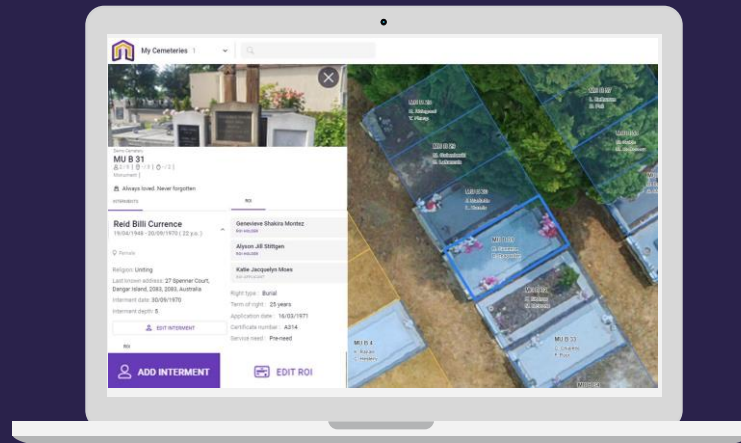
My Cemeteries 1

Demo Cemetery
MU B 31
Monument

Always loved. Never forgotten

INTERMENTS

ROI

Reid Billi Currence
19/04/1946 - 20/09/1970 ( 22 y.o. )

Female

Religion: Uniting

Last known address: 27 Spencer Court, Dangar Island, 2083, 2083, Australia

Interment date: 30/09/1970

Interment depth: 5

EDIT INTERMENT

ROI

Genevieve Shakira Montez
ROI HOLDER

Alyson Jill Stittgen
ROI HOLDER

Katie Jacquelyn Moes
ROI APPLICANT

Right type: Burial

Term of right: 25 years

Application date: 16/03/1971

Certificate number: A314

Service need: Pre-need

ADD INTERMENT

EDIT ROI

MU B 29

MU B 25

MU B 27

MU B 31

MU B 33

MU B 4

MU B 35